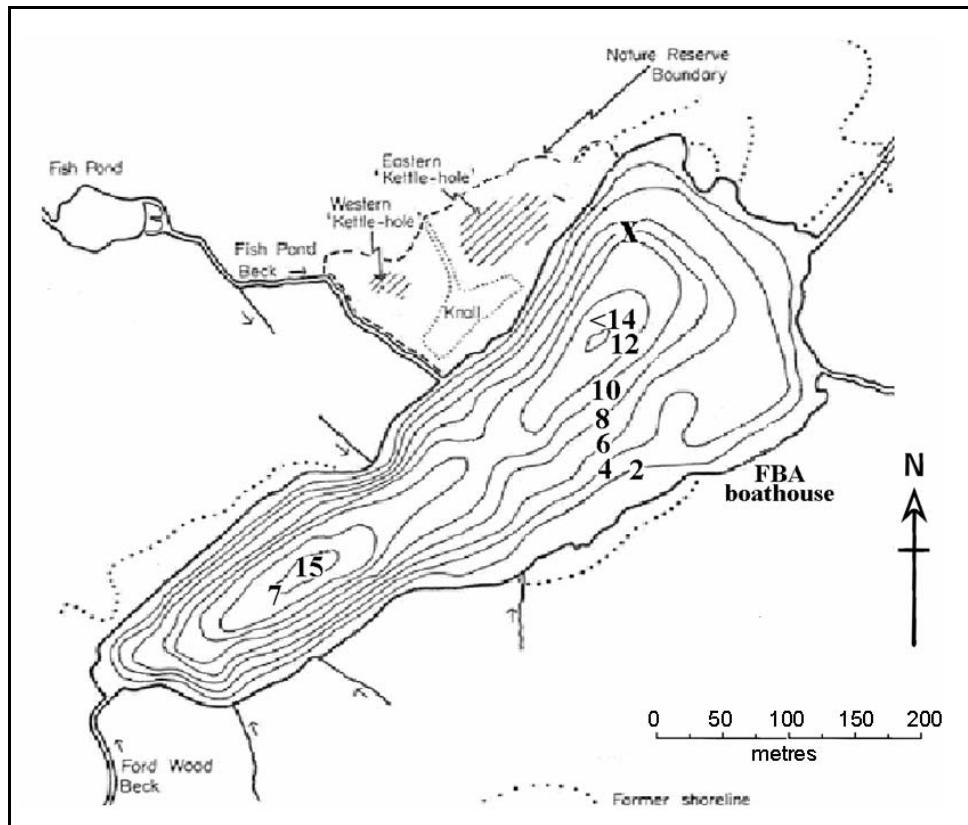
Nature Reserve Boundary

Fish Pond

Eastern 'Kettle-hole'

Western 'Kettle-hole'

Fish Pond Beck

Knoll

X

<14

12

10

8

6

4

2

FBA boathouse

N

15

7

0 50 100 150 200
metres

Ford Wood Beck

Former shoreline